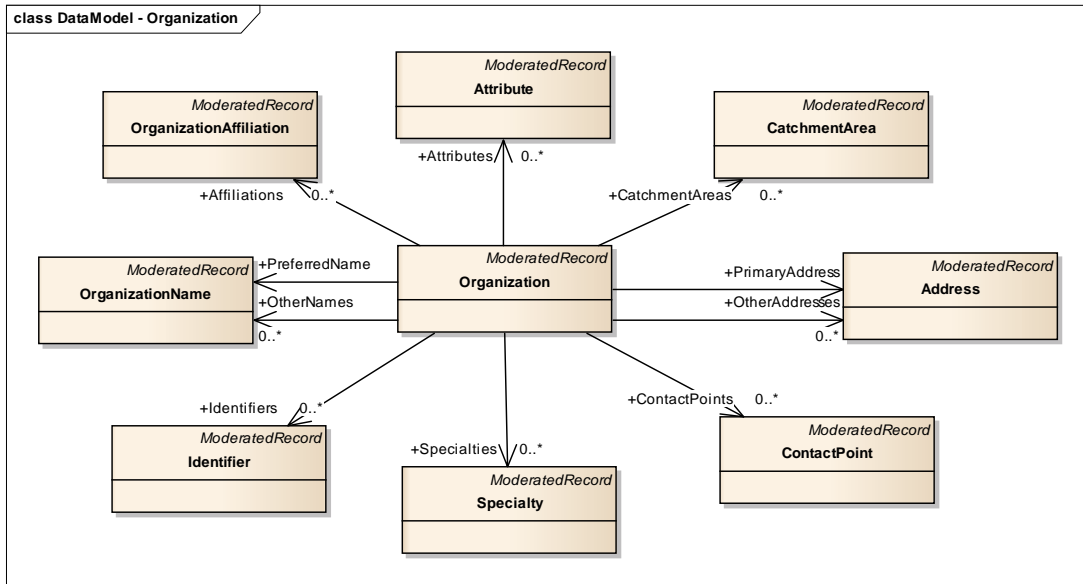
class DataModel - Organization

ModeratedRecord
Attribute

ModeratedRecord
OrganizationAffiliation

ModeratedRecord
CatchmentArea

+Attributes 0..*

+Affiliations 0..*

+CatchmentAreas 0..*

ModeratedRecord
OrganizationName

+PreferredName

+OtherNames

0..*

ModeratedRecord
Organization

+PrimaryAddress

+OtherAddresses

0..*

ModeratedRecord
Address

+Identifiers 0..*

+ContactPoints 0..*

ModeratedRecord
Identifier

+Specialties 0..*

ModeratedRecord
Specialty

ModeratedRecord
ContactPoint